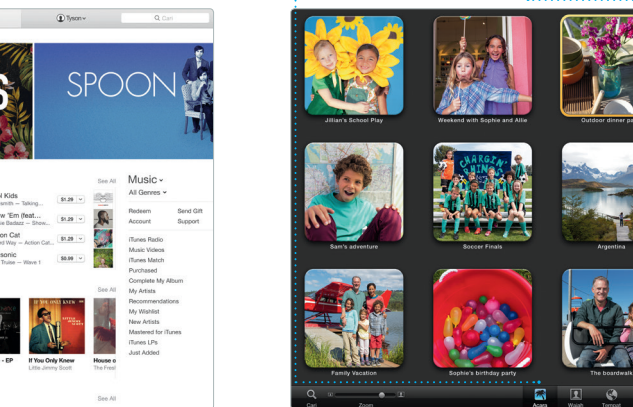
Tyson

Cari

SPOON

See All

l Kids
mith — Talking...
$1.29

w 'Em (feat...
e Badazz — Show...
$1.29

on Cat
d Way — Action Cat...
$1.29

sonic
Truise — Wave 1
$9.99

Music
All Genres

Redeem
Send Gift
Account
Support

iTunes Radio
Music Videos
iTunes Match
Purchased
Complete My Album
My Artists
Recommendations
My Wishlist
New Artists
Mastered for iTunes
iTunes LPs
Just Added

See All

- EP
If You Only Knew
Little Jimmy Scott
House o
The Fresl

See All

Jillian's School Play
Weekend with Sophie and Allie
Outdoor dinner pa

Sam's adventure
Soccer Finals
Argentina

Family Vacation
Sophie's birthday party
The boardwalk

Cari
Zoom
Acara
Wajah
Tempat